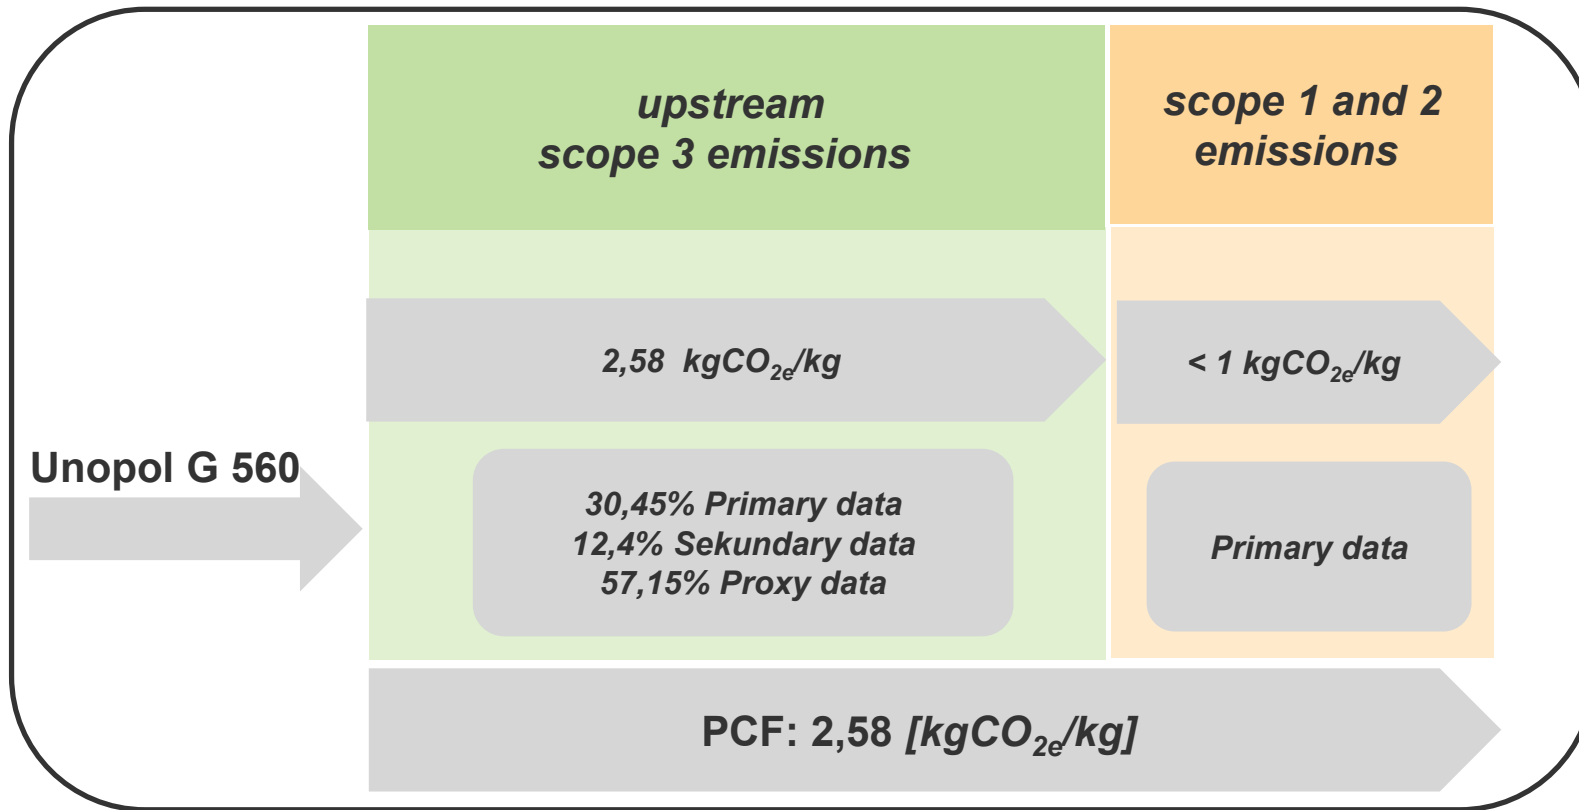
upstream scope 3 emissions

scope 1 and 2 emissions

Unopol G 560

2,58 $kgCO_{2e}/kg$

< 1 $kgCO_{2e}/kg$

30,45% Primary data
12,4% Sekundary data
57,15% Proxy data

Primary data

PCF: 2,58 [$kgCO_{2e}/kg$]